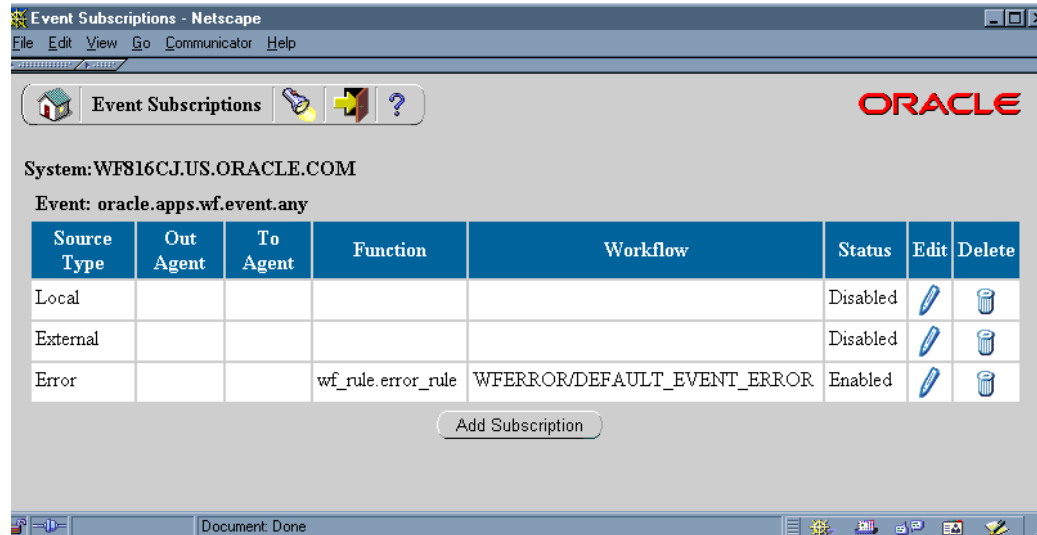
Event Subscriptions - Netscape

File Edit View Go Communicator Help

Event Subscriptions ?

ORACLE

System: WF816CJ.US.ORACLE.COM

Event: oracle.apps.wf.event.any

| Source Type | Out Agent | To Agent | Function | Workflow | Status | Edit | Delete |
|---|---|---|---|---|---|---|---|
| Local | | | | | Disabled | | |
| External | | | | | Disabled | | |
| Error | | | wf_rule.error_rule | WFERROR/DEFAULT_EVENT_ERROR | Enabled | | |

Add Subscription

Document: Done